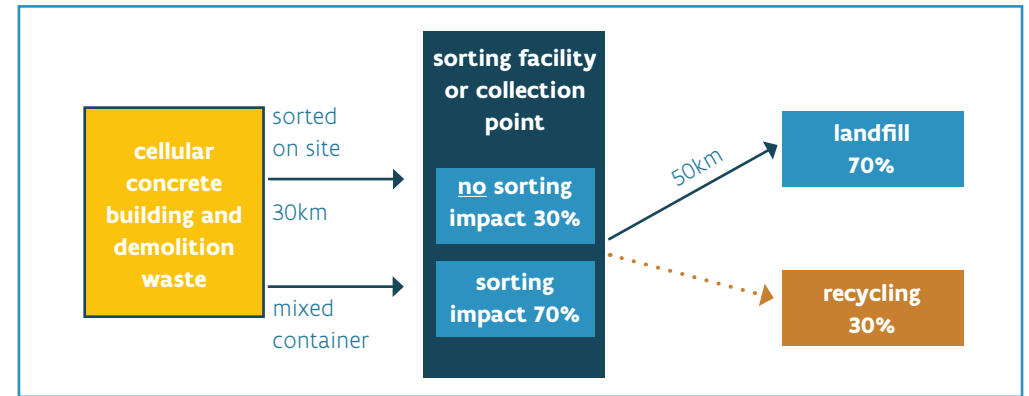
cellular concrete building and demolition waste

sorted on site

30km

mixed container

sorting facility or collection point

no sorting impact 30%

sorting impact 70%

50km

landfill 70%

recycling 30%